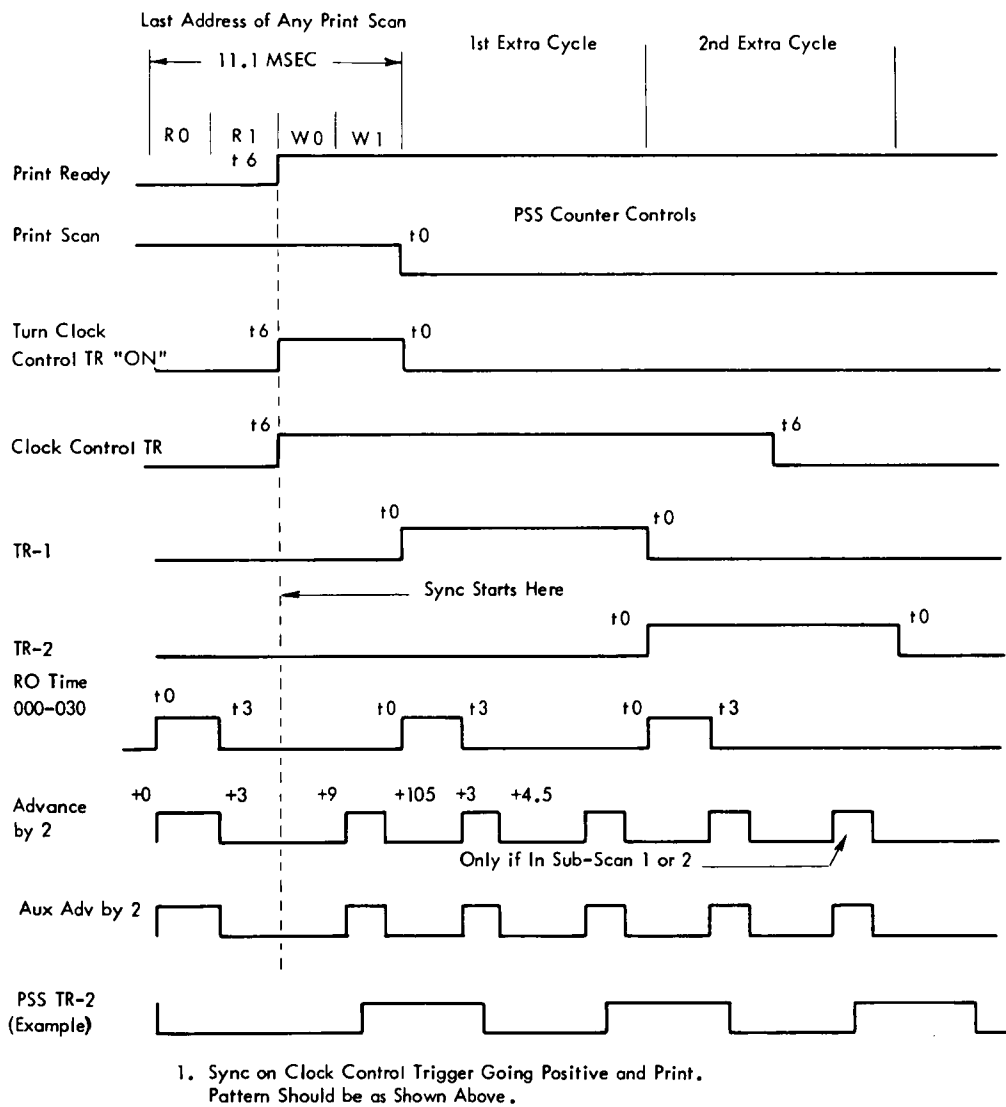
Last Address of Any Print Scan

11.1 MSEC

1st Extra Cycle

2nd Extra Cycle

R0 R1 W0 W1

t6

Print Ready

PSS Counter Controls

Print Scan

t0

Turn Clock Control TR "ON"

t6

t0

Clock Control TR

t6

t6

TR-1

t0

t0

Sync Starts Here

TR-2

t0

t0

RO Time 000-030

t0 t3 t0 t3 t0 t3

Advance by 2

+0 +3 +9 +105 +3 +4.5

Only if In Sub-Scan 1 or 2

Aux Adv by 2

PSS TR-2 (Example)

1. Sync on Clock Control Trigger Going Positive and Print. Pattern Should be as Shown Above.